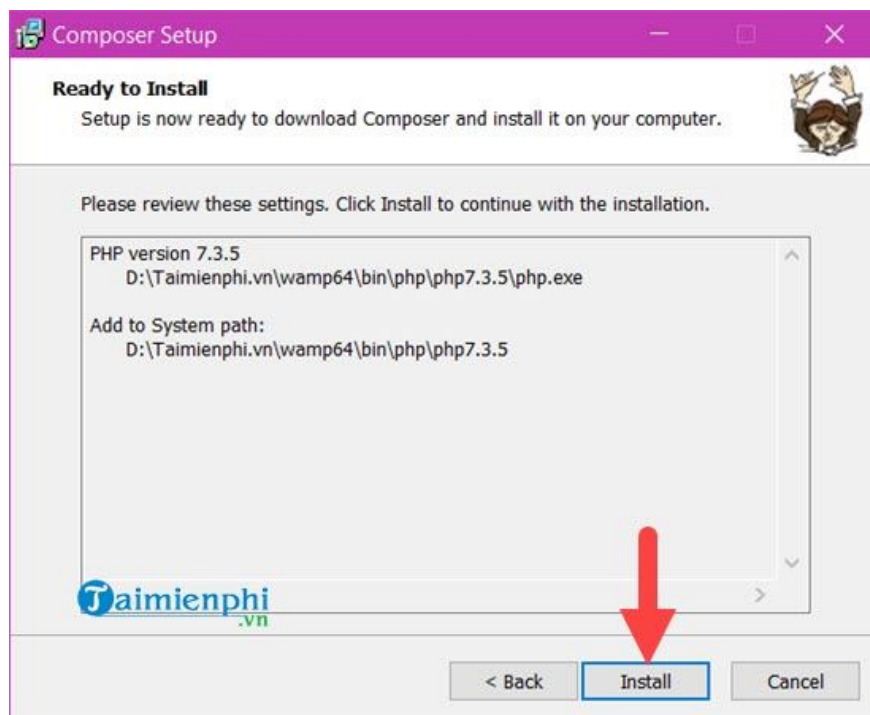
Composer Setup

Ready to Install

Setup is now ready to download Composer and install it on your computer.

Please review these settings. Click Install to continue with the installation.

PHP version 7.3.5
D:\Taimienphi.vn\wamp64\bin\php\php7.3.5\php.exe

Add to System path:
D:\Taimienphi.vn\wamp64\bin\php\php7.3.5

Taimienphi
.vn

< Back
Install
Cancel